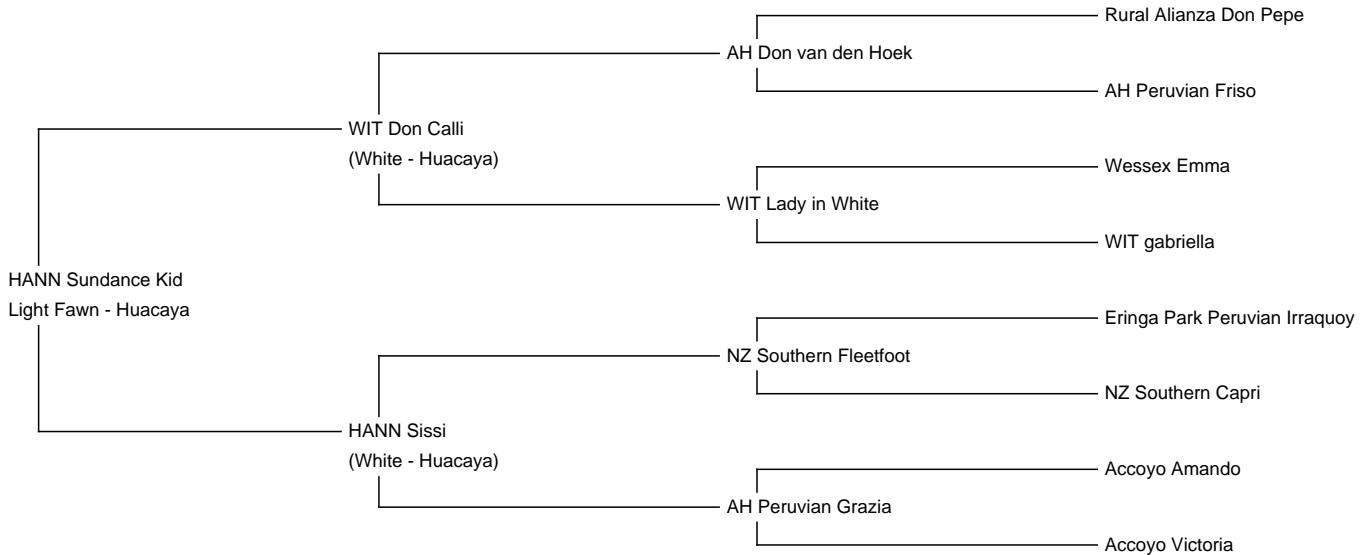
Rural Alianza Don Pepe

AH Don van den Hoek

AH Peruvian Friso

WIT Don Calli
(White - Huacaya)

Wessex Emma

WIT Lady in White

WIT gabriella

HANN Sundance Kid
Light Fawn - Huacaya

Eringa Park Peruvian Irraquoy

NZ Southern Fleetfoot

NZ Southern Capri

HANN Sissi
(White - Huacaya)

Accoyo Amando

AH Peruvian Grazia

Accoyo Victoria